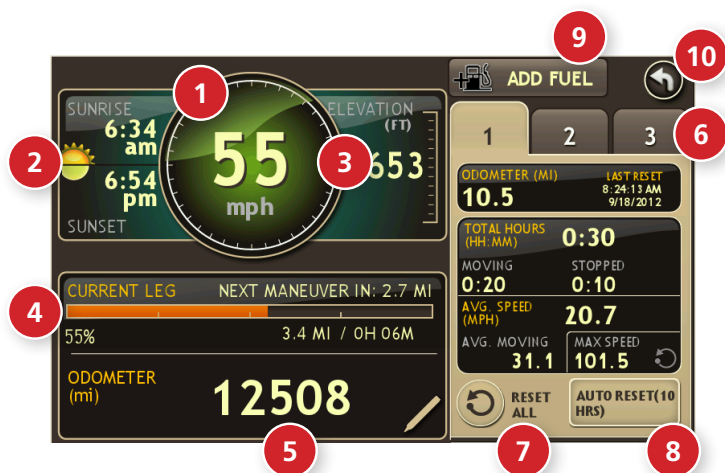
9
ADD FUEL
10
1
SUNRISE
6:34 am
6:54 pm
SUNSET
2
55
mph
3
ELEVATION (FT)
653
1
2
3
6
ODOMETER (MI)
10.5
LAST RESET
8:24:13 AM
9/18/2012
TOTAL HOURS (HH:MM)
0:30
MOVING
0:20
STOPPED
0:10
AVG. SPEED (MPH)
20.7
AVG. MOVING
31.1
MAX SPEED
101.5
4
CURRENT LEG
NEXT MANEUVER IN: 2.7 MI
55%
3.4 MI / 0H 06M
ODOMETER (mi)
12508
RESET ALL
AUTO RESET(10 HRS)
5
7
8